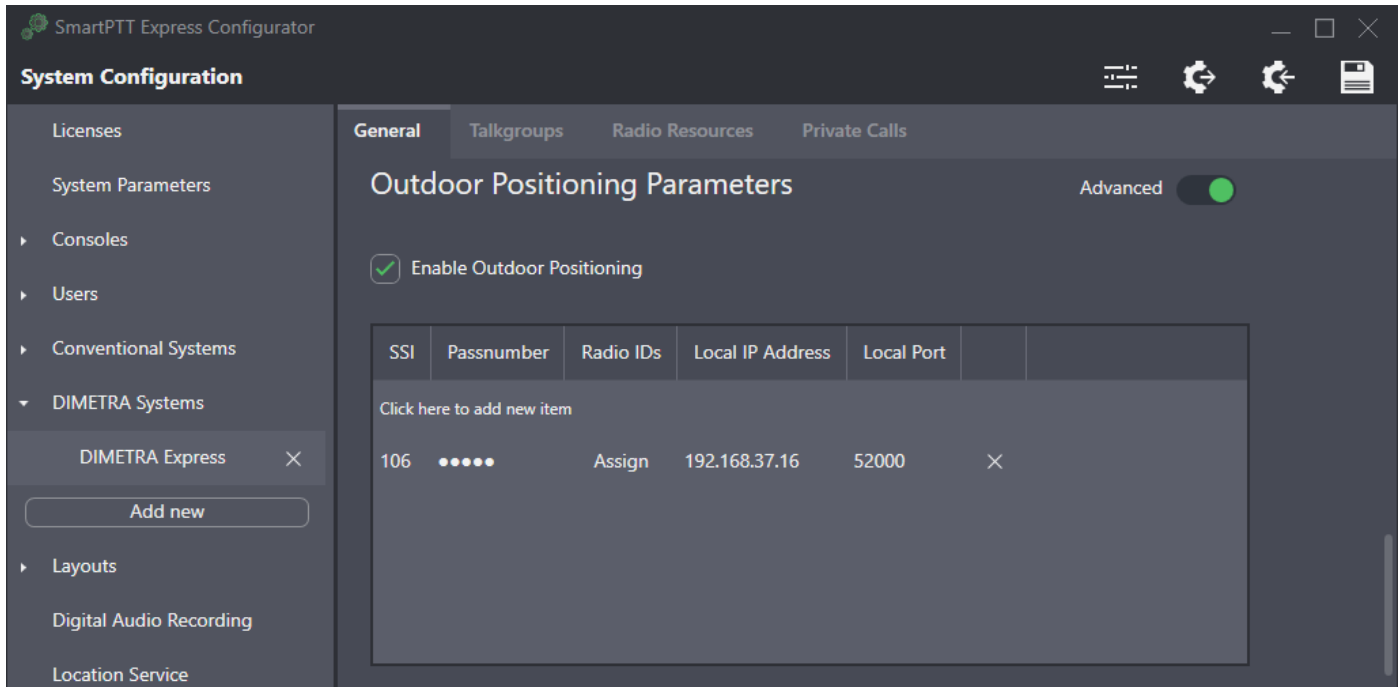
SmartPTT Express Configurator

System Configuration

Licenses

System Parameters

Consoles

Users

Conventional Systems

DIMETRA Systems

DIMETRA Express ×

Add new

Layouts

Digital Audio Recording

Location Service

General | Talkgroups | Radio Resources | Private Calls

Outdoor Positioning Parameters

Advanced

Enable Outdoor Positioning

| SSI | Passnumber | Radio IDs | Local IP Address | Local Port | |
|---|---|---|---|---|---|
| Click here to add new item | | | | | |
| 106 | ●●●●● | Assign | 192.168.37.16 | 52000 | × |